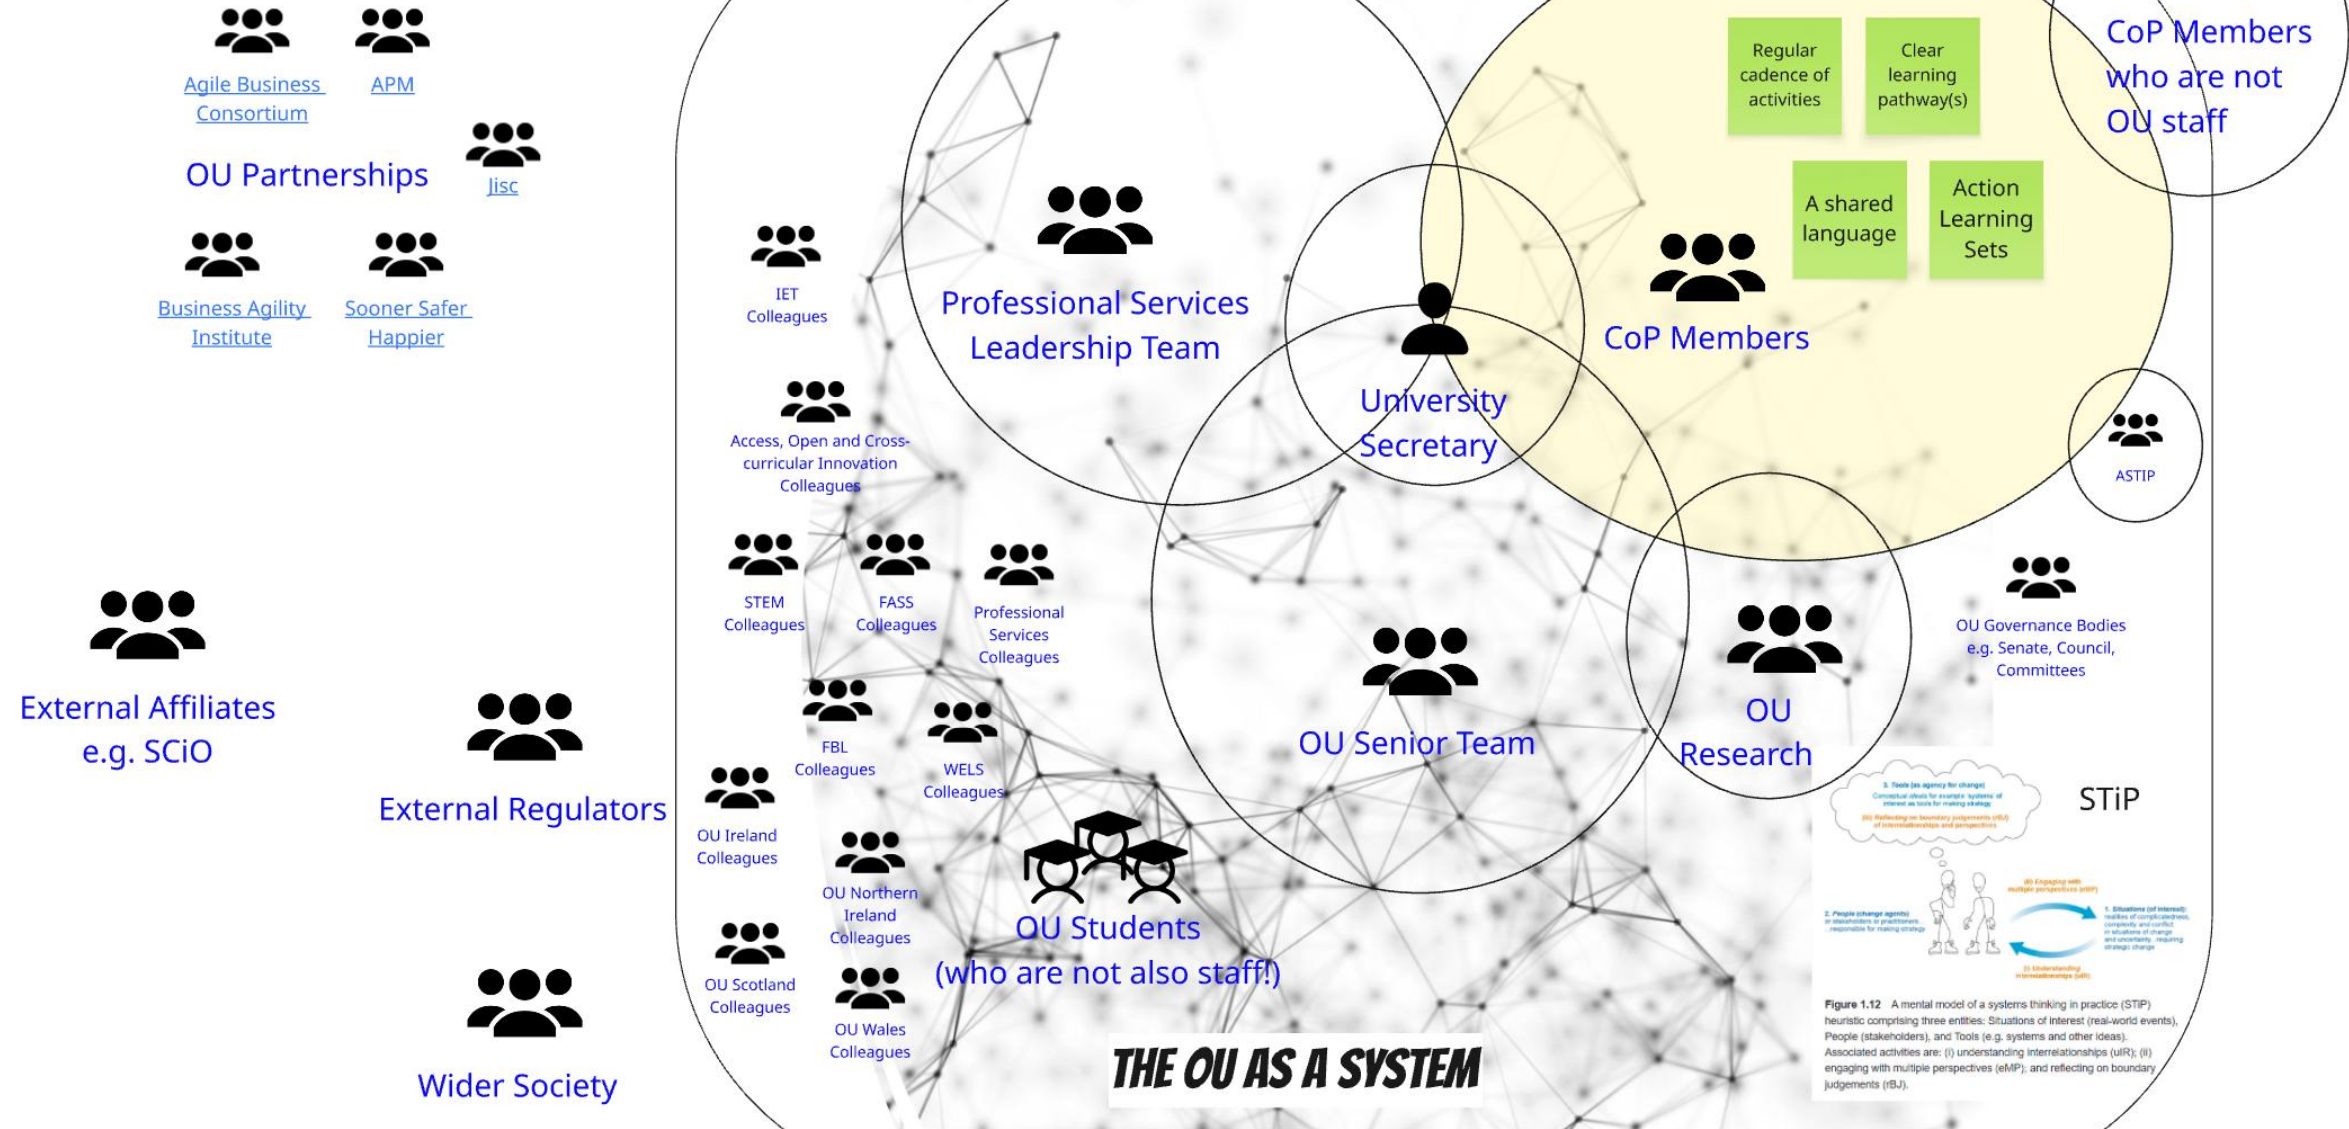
Agile Business Consortium

APM

OU Partnerships

Jisc

Business Agility Institute

Sooner Safer Happier

External Affiliates e.g. SCiO

External Regulators

Wider Society

IET Colleagues

Access, Open and Cross-curricular Innovation Colleagues

STEM Colleagues

FASS Colleagues

Professional Services Colleagues

FBL Colleagues

WELS Colleagues

OU Ireland Colleagues

OU Northern Ireland Colleagues

OU Scotland Colleagues

OU Wales Colleagues

Professional Services Leadership Team

University Secretary

OU Senior Team

OU Students (who are not also staff!)

THE OU AS A SYSTEM

Regular cadence of activities

Clear learning pathway(s)

A shared language

Action Learning Sets

CoP Members

CoP Members who are not OU staff

ASTIP

OU Research

OU Governance Bodies e.g. Senate, Council, Committees

STiP

3. Tools (as agency for change) Conceptual ideas for example 'systems' of interest as tools for making strategy

(iii) Reflecting on boundary judgements (rBJ) of interrelationships and perspectives

(ii) Engaging with multiple perspectives (eMP)

2. People (change agents) or stakeholders or practitioners responsible for making strategy

1. Situations (of interest): realities of complicatedness, complexity and conflict in situations of change and uncertainty, requiring strategic change

(i) Understanding interrelationships (uIR)

Figure 1.12 A mental model of a systems thinking in practice (STiP) heuristic comprising three entities: Situations of interest (real-world events), People (stakeholders), and Tools (e.g. systems and other ideas). Associated activities are: (i) understanding interrelationships (uIR); (ii) engaging with multiple perspectives (eMP); and reflecting on boundary judgements (rBJ).